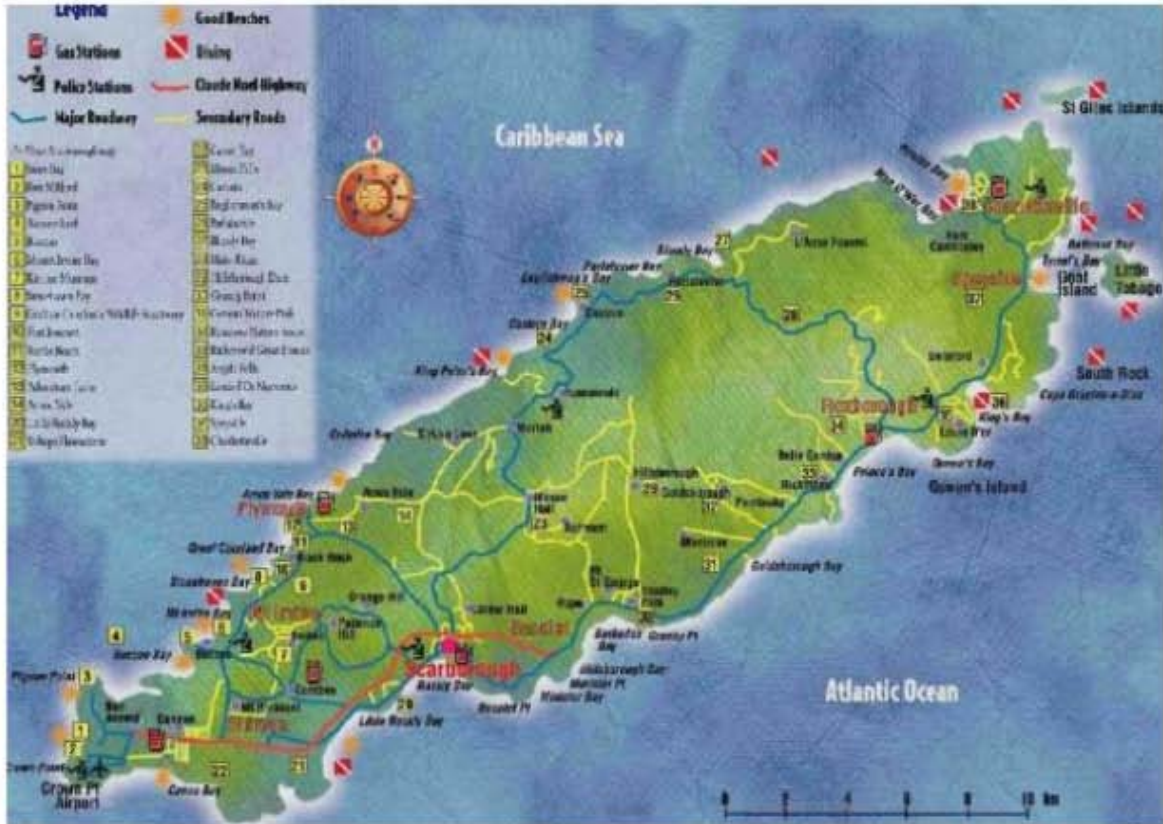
Legend
Good Beaches
Gas Stations
Diving
Police Stations
Claude Noel Highway
Major Roadway
Secondary Roads

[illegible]

Caribbean Sea
St Giles Islands
Charlotteville
Man O' War Bay
Speyside
Goat Island
Little Tobago
Englishman's Bay
Parlatuvier Bay
L'Anse Fourmi
Castara Bay
King Peter's Bay
Roxborough
South Rock
King's Bay
Queen's Island
Prince's Bay
Belle Garden
Hillsborough
Goldsborough Bay
Mason Hall
Moriah
Arnos Vale Bay
Plymouth
Great Courland Bay
Black Rock
Stonehaven Bay
Mt Irvine Bay
Buccoo Bay
Pigeon Point
Bon Accord
Canaan
Crown Point Airport
Canoe Bay
Lowlands
Little Rockly Bay
Scarborough
Bacolet Bay
Granby Pt
Atlantic Ocean
Studley Park
Mt St George
Carnbee
Signal Hill
Bethel
Patience Hill
Orange Hill
Pembroke
Castara
Bloody Bay
Parlatuvier
Delaford
Louis D'Or
Glamorgan
Whim
Les Coteaux
Goodwood
Mesopotamia
Rockly Bay
Minister Pt
Hope
Cape Bryan
Bateaux Bay
Tyrrel's Bay
Anse Fromager
Englishman's Bay
Culloden Bay
Courland
Tobago Plantations
0 2 4 6 8 10 km
1 2 3 4 5 6 7 8 10 11 12 13 14 15 16 17 18 19 20 21 22 23 24 25 26 27 28 29 30 31 32 33 34 35 36